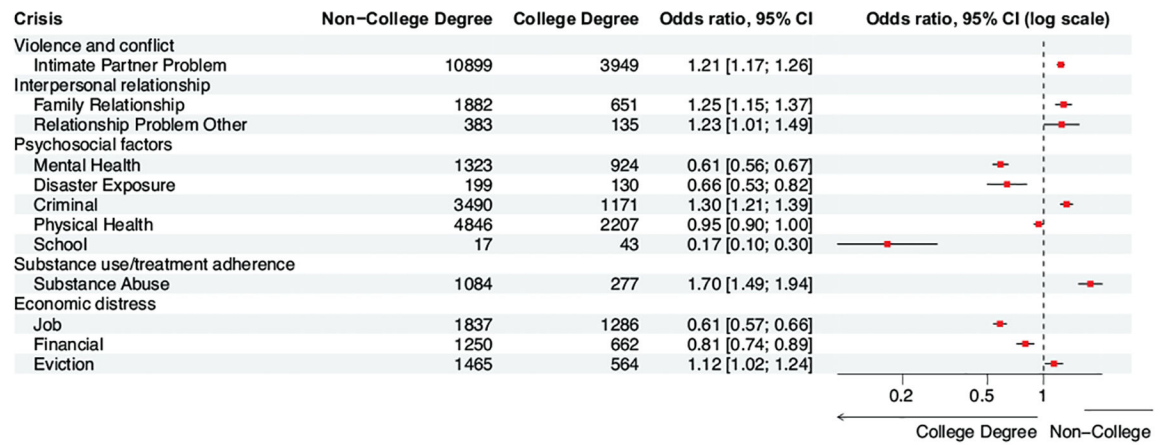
| Crisis | Non−College Degree | College Degree | Odds ratio, 95% CI | Odds ratio, 95% CI (log scale) |
|---|---|---|---|---|
| Violence and conflict | | | | |
| Intimate Partner Problem | 10899 | 3949 | 1.21 [1.17; 1.26] | |
| Interpersonal relationship | | | | |
| Family Relationship | 1882 | 651 | 1.25 [1.15; 1.37] | |
| Relationship Problem Other | 383 | 135 | 1.23 [1.01; 1.49] | |
| Psychosocial factors | | | | |
| Mental Health | 1323 | 924 | 0.61 [0.56; 0.67] | |
| Disaster Exposure | 199 | 130 | 0.66 [0.53; 0.82] | |
| Criminal | 3490 | 1171 | 1.30 [1.21; 1.39] | |
| Physical Health | 4846 | 2207 | 0.95 [0.90; 1.00] | |
| School | 17 | 43 | 0.17 [0.10; 0.30] | |
| Substance use/treatment adherence | | | | |
| Substance Abuse | 1084 | 277 | 1.70 [1.49; 1.94] | |
| Economic distress | | | | |
| Job | 1837 | 1286 | 0.61 [0.57; 0.66] | |
| Financial | 1250 | 662 | 0.81 [0.74; 0.89] | |
| Eviction | 1465 | 564 | 1.12 [1.02; 1.24] | |

0.2 0.5 1

College Degree Non−College